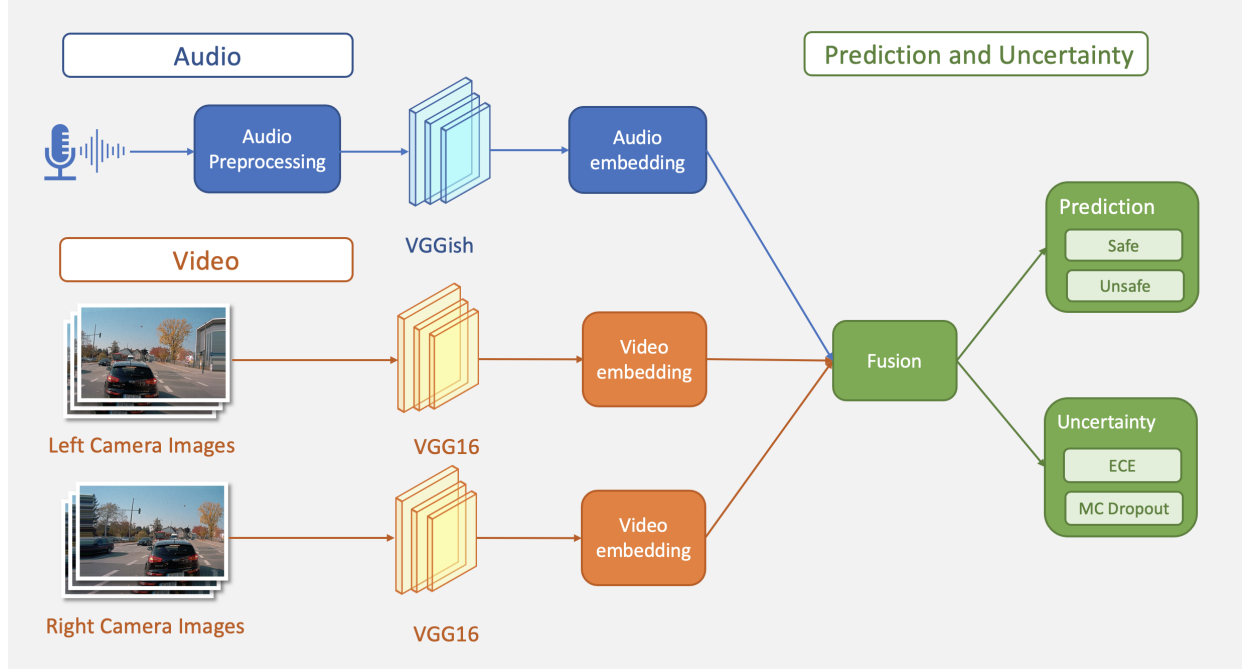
Audio

Audio Preprocessing

VGGish

Audio embedding

Prediction and Uncertainty

Prediction

Safe

Unsafe

Video

Left Camera Images

VGG16

Video embedding

Fusion

Uncertainty

ECE

MC Dropout

Right Camera Images

VGG16

Video embedding